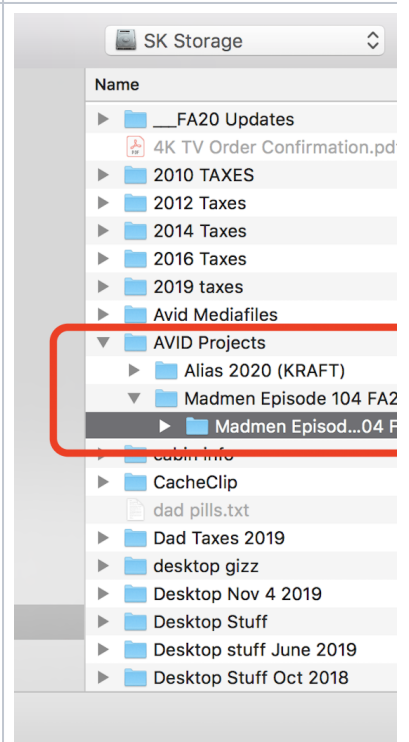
SK Storage

Name

___FA20 Updates

4K TV Order Confirmation.pdf

2010 TAXES

2012 Taxes

2014 Taxes

2016 Taxes

2019 taxes

Avid Mediafiles

AVID Projects

Alias 2020 (KRAFT)

Madmen Episode 104 FA2

Madmen Episod...04 F

cabin info

CacheClip

dad pills.txt

Dad Taxes 2019

desktop gizz

Desktop Nov 4 2019

Desktop Stuff

Desktop stuff June 2019

Desktop Stuff Oct 2018